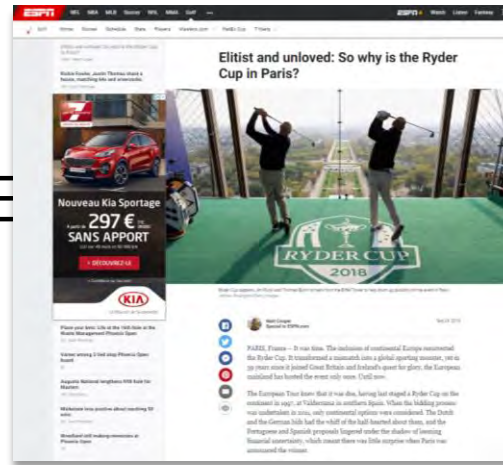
ESPN NFL NBA MLB Soccer NHL NBA Golf ...

ESPN+ Watch Listen Fantasy

Golf Home Scores Schedule Stats Players Masters.com Fedex Cup Tickets

Elitist and unloved: So why is the Ryder Cup in Paris?

Rickie Fowler, Justin Thomas share a house, matching tats and scorecards.

Nouveau Kia Sportage

297 €

SANS APPORT

> DÉCOUVREZ-LE

KIA

Place your bets: Life at the 16th hole at the Waste Management Phoenix Open

Varner among 3 tied atop Phoenix Open board

Augusta National lengthens fifth hole for Masters

Mickelson less positive about reaching 50 wins

Woodland still making memories at Phoenix Open

RYDER CUP 2018

Matt Cooper
Special to ESPN.com

PARIS, France — It was time. The inclusion of continental Europe reinvented the Ryder Cup. It transformed a mismatch into a global sporting monster, yet in 39 years since it joined Great Britain and Ireland's quest for glory, the European mainland has hosted the event only once. Until now.

The European Tour knew that it was due, having last staged a Ryder Cup on the continent in 1997, at Valderrama in southern Spain. When the bidding process was undertaken in 2011, only continental options were considered. The Dutch and the German bids had the whiff of the half-hearted about them, and the Portuguese and Spanish proposals lingered under the shadow of looming financial uncertainty, which meant there was little surprise when Paris was announced the winner.